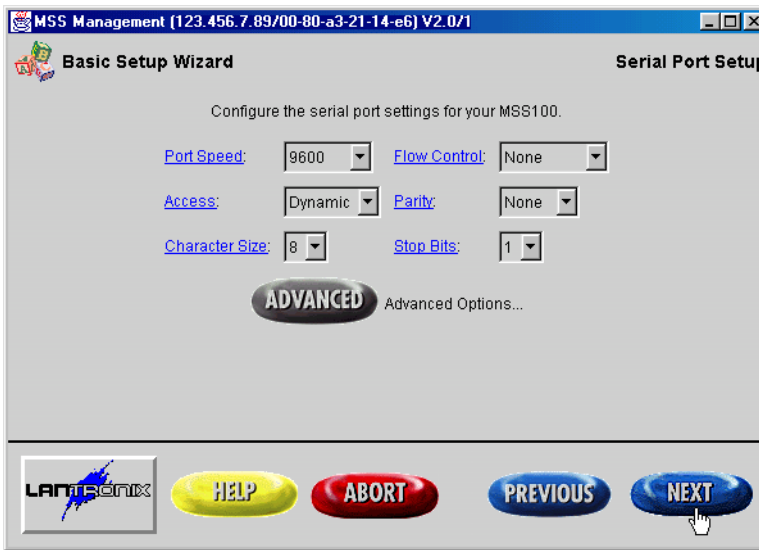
MSS Management (123.456.7.89/00-80-a3-21-14-e6) V2.0/1

Basic Setup Wizard

Serial Port Setu

Configure the serial port settings for your MSS100.

Port Speed: 9600

Flow Control: None

Access: Dynamic

Parity: None

Character Size: 8

Stop Bits: 1

ADVANCED Advanced Options...

LANTRONIX

HELP

ABORT

PREVIOUS

NEXT